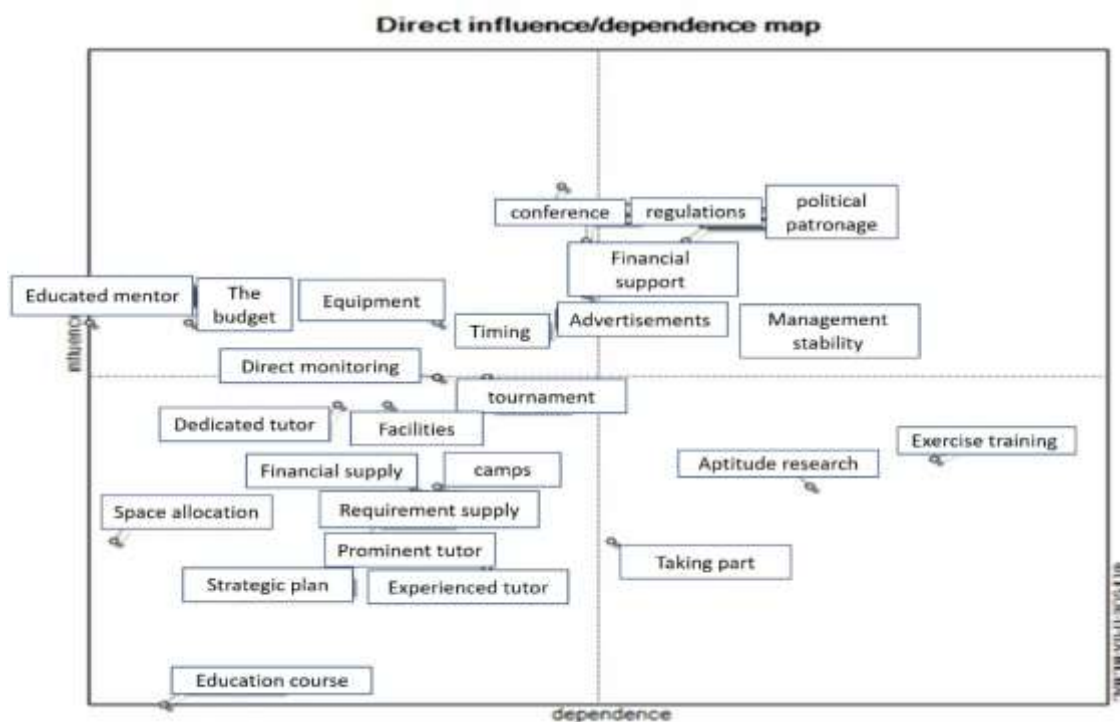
Direct influence/dependence map

conference
regulations
political patronage
Financial support
Educated mentor
The budget
Equipment
Timing
Advertisements
Management stability
influence
Direct monitoring
tournament
Dedicated tutor
Facilities
Exercise training
Aptitude research
Financial supply
camps
Space allocation
Requirement supply
Prominent tutor
Taking part
Strategic plan
Experienced tutor
Education course
dependence
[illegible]